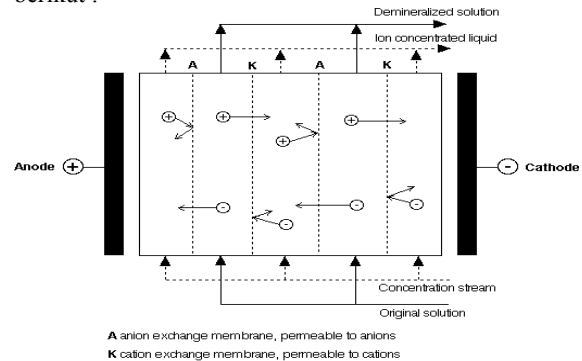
berikut :

Demineralized solution

Ion concentrated liquid

A K A K

Anode ⊕

⊖ Cathode

Concentration stream

Original solution

A anion exchange membrane, permeable to anions

K cation exchange membrane, permeable to cations